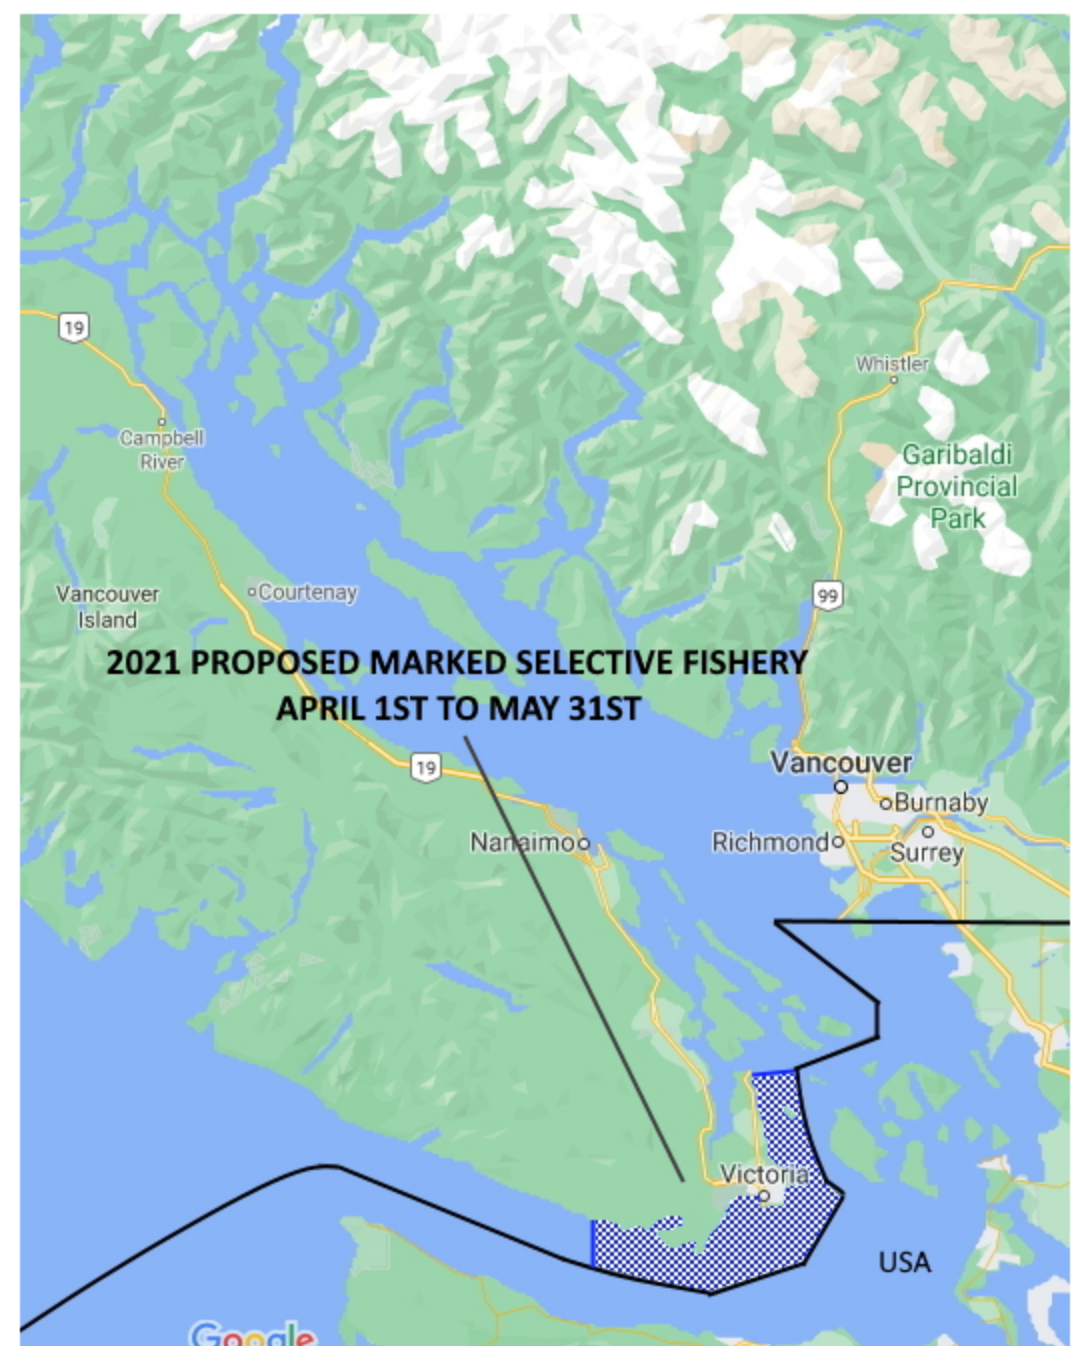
19

Campbell River

Whistler

Garibaldi Provincial Park

Vancouver Island

Courtenay

99

2021 PROPOSED MARKED SELECTIVE FISHERY
APRIL 1ST TO MAY 31ST

19

Vancouver

Burnaby

Nanaimo

Richmond

Surrey

Victoria

USA

Google